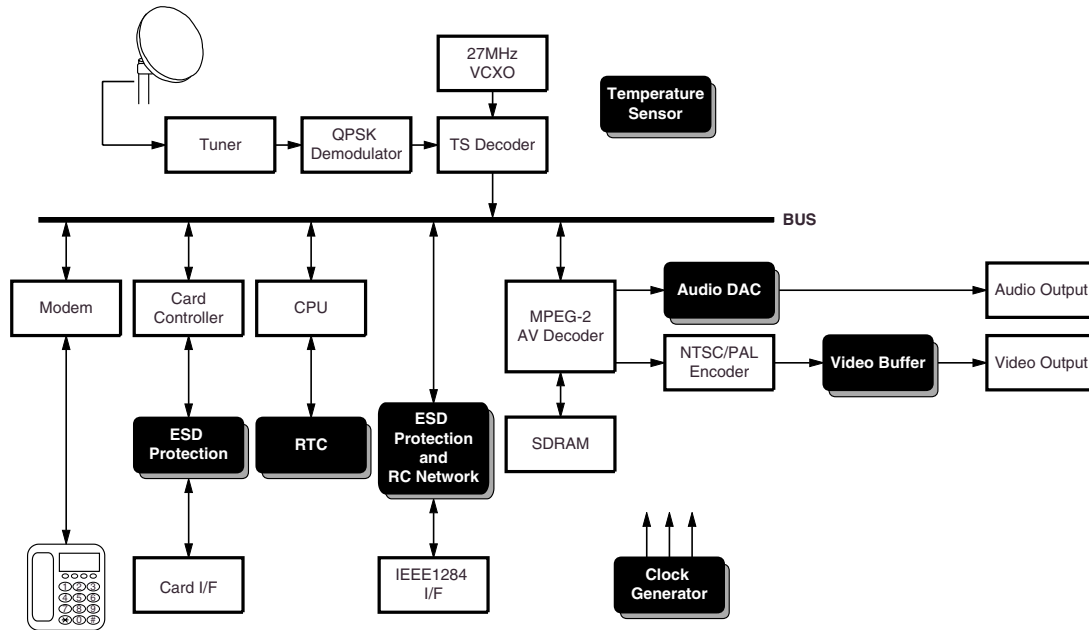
27MHz VCXO

Temperature Sensor

Tuner

QPSK Demodulator

TS Decoder

BUS

Modem

Card Controller

CPU

MPEG-2 AV Decoder

Audio DAC

Audio Output

NTSC/PAL Encoder

Video Buffer

Video Output

ESD Protection

RTC

ESD Protection and RC Network

SDRAM

Card I/F

IEEE1284 I/F

Clock Generator